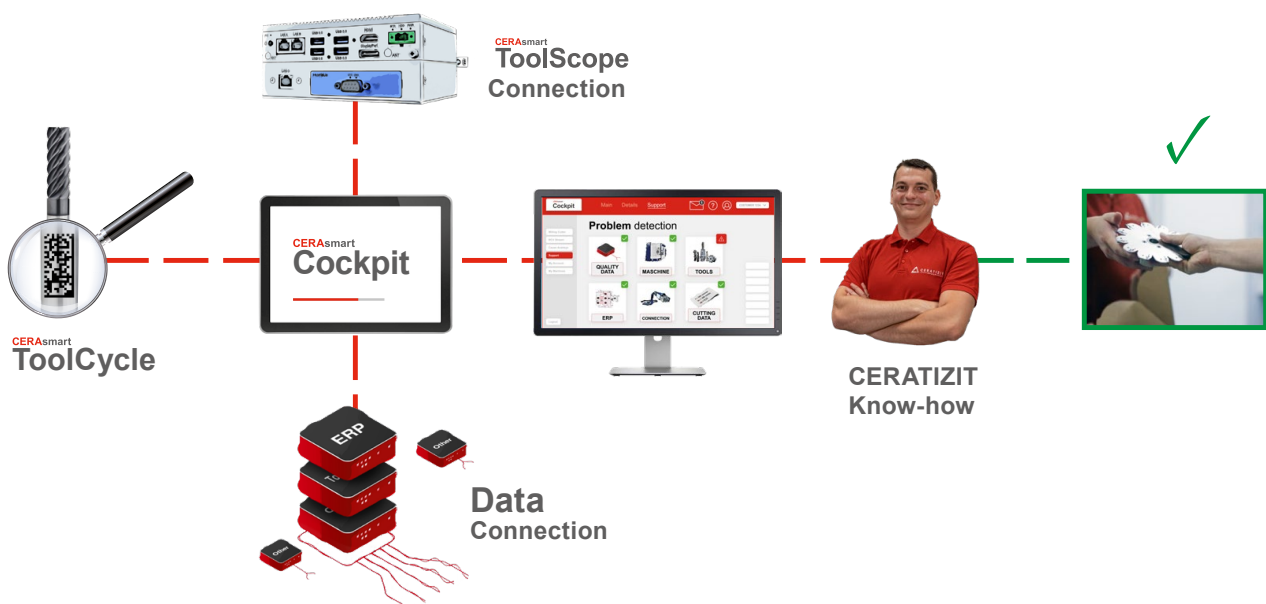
CERAsmart
ToolScope
Connection

CERAsmart
ToolCycle

CERAsmart
Cockpit

Cockpit
Main Details Support

Problem detection

QUALITY DATA
MASCHINE
TOOLS
ERP
CONNECTION
CUTTING DATA

CERATIZIT
Know-how

ERP
Other
Other

Data
Connection

✓